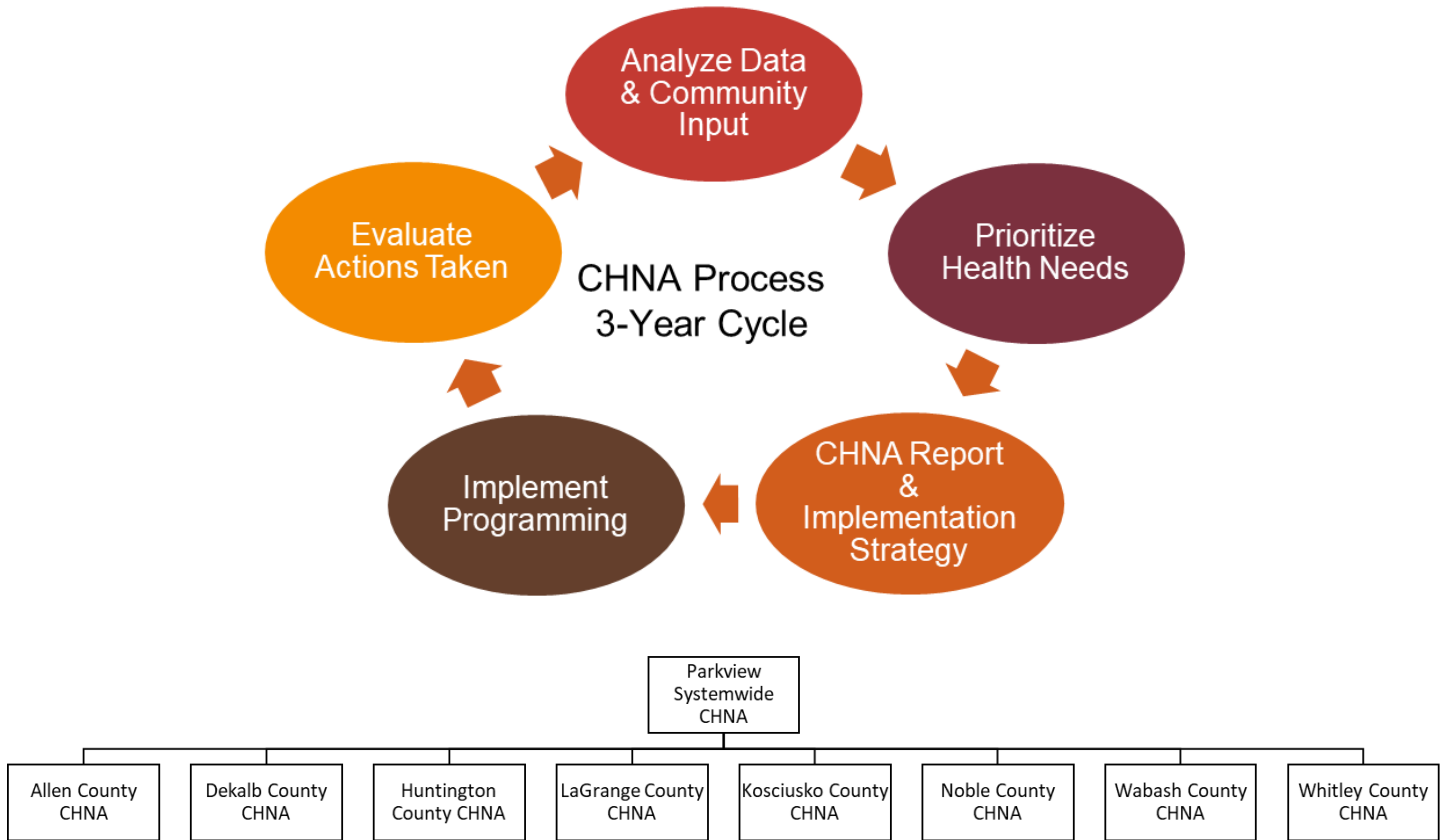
Analyze Data & Community Input

Prioritize Health Needs

CHNA Report & Implementation Strategy

Implement Programming

Evaluate Actions Taken

CHNA Process 3-Year Cycle

Parkview Systemwide CHNA

Allen County CHNA

Dekalb County CHNA

Huntington County CHNA

LaGrange County CHNA

Kosciusko County CHNA

Noble County CHNA

Wabash County CHNA

Whitley County CHNA